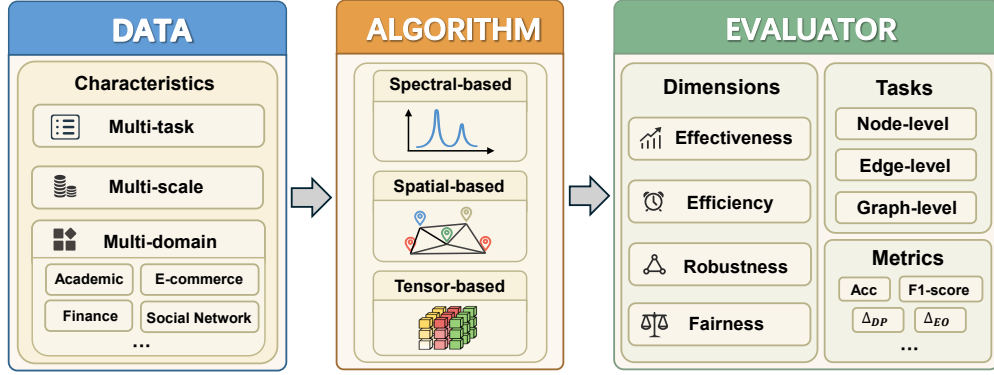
DATA

Characteristics

Multi-task

Multi-scale

Multi-domain

Academic

E-commerce

Finance

Social Network

...

ALGORITHM

Spectral-based

Spatial-based

Tensor-based

EVALUATOR

Dimensions

Effectiveness

Efficiency

Robustness

Fairness

Tasks

Node-level

Edge-level

Graph-level

Metrics

Acc

F1-score

$\Delta_{DP}$

$\Delta_{EO}$

...